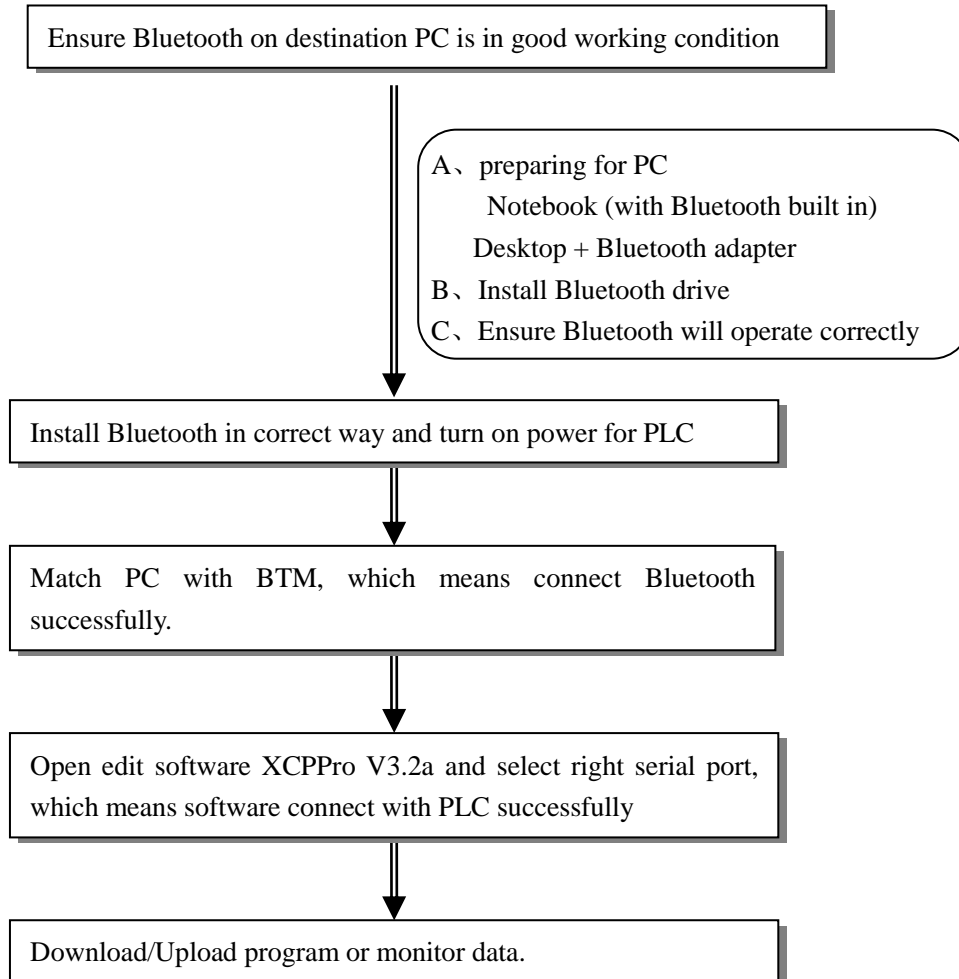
Ensure Bluetooth on destination PC is in good working condition

A、preparing for PC
Notebook (with Bluetooth built in)
Desktop + Bluetooth adapter
B、Install Bluetooth drive
C、Ensure Bluetooth will operate correctly

Install Bluetooth in correct way and turn on power for PLC

Match PC with BTM, which means connect Bluetooth successfully.

Open edit software XCPPro V3.2a and select right serial port, which means software connect with PLC successfully

Download/Upload program or monitor data.